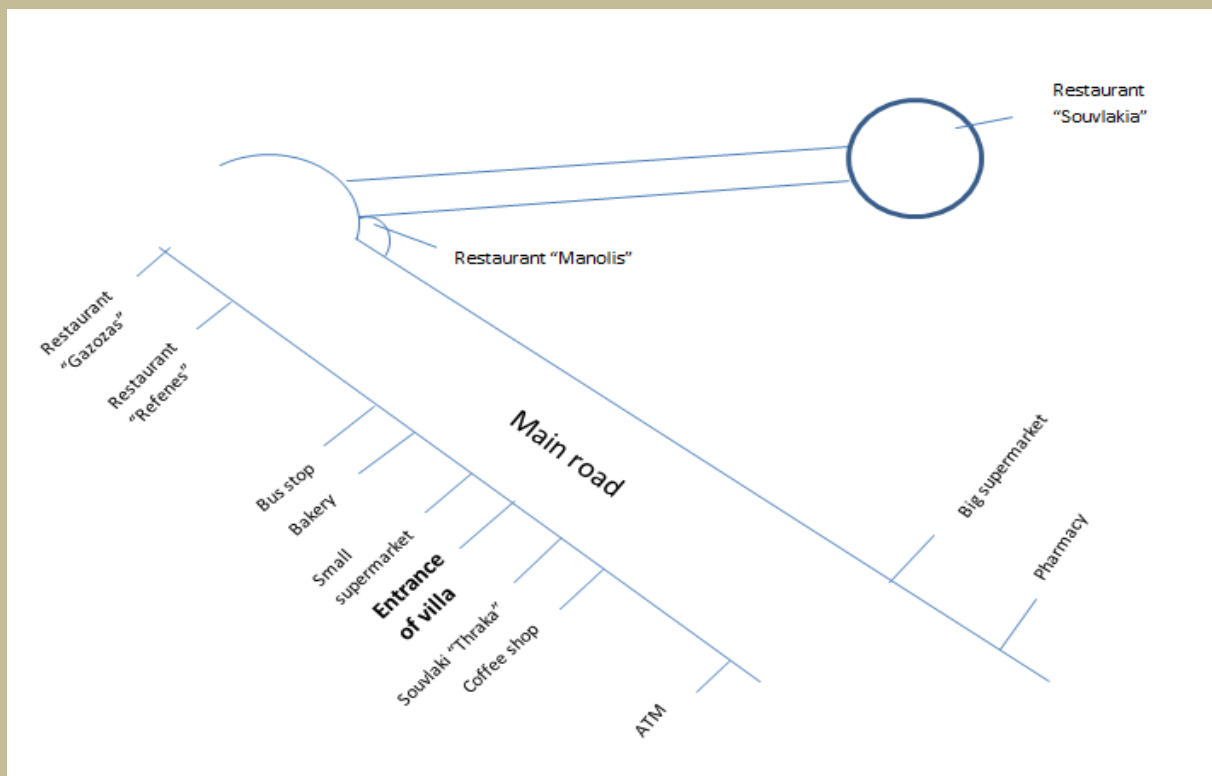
Restaurant "Souvlakia"

Restaurant "Manolis"

Restaurant "Gazozas"

Restaurant "Refenes"

Main road

Bus stop

Bakery

Small supermarket

**Entrance of villa**

Souvlaki "Thraka"

Coffee shop

ATM

Big supermarket

Pharmacy